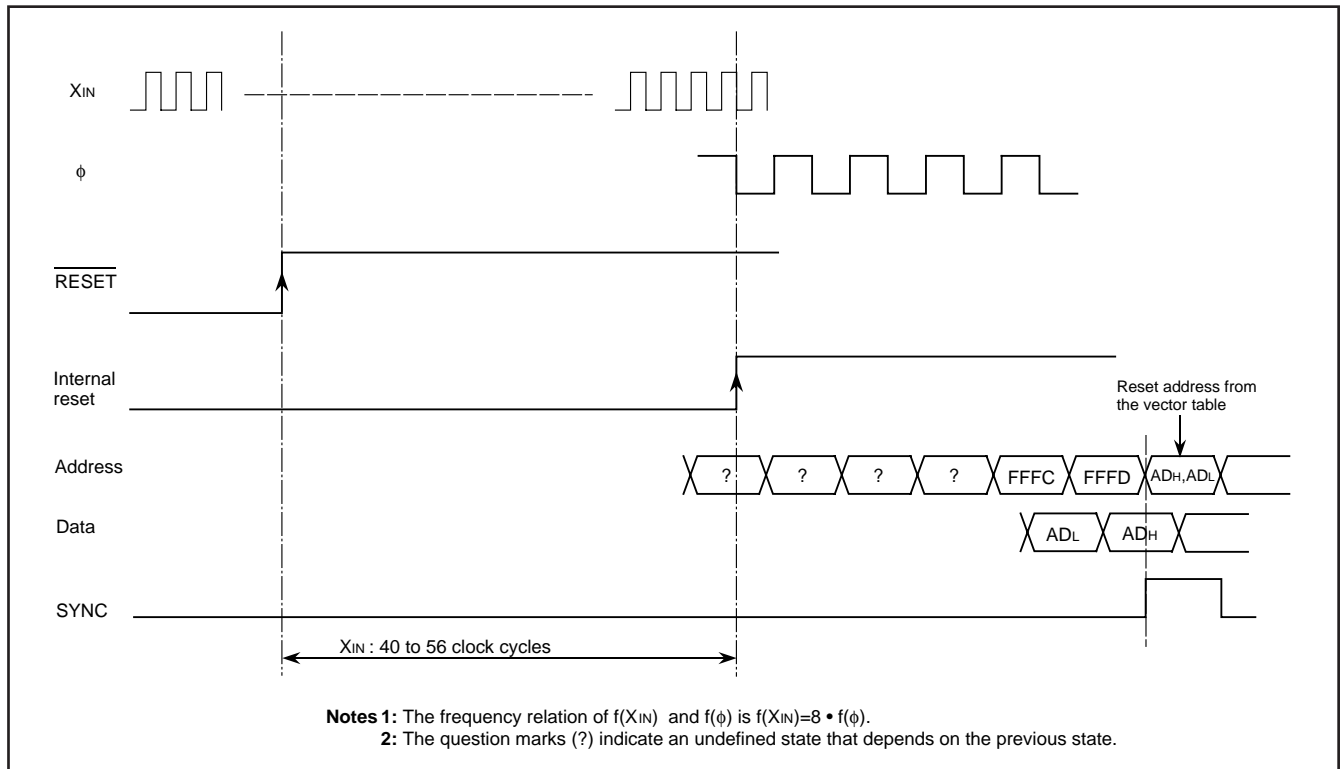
$X_{IN}$

$\phi$

$\overline{RESET}$

Internal reset

Reset address from the vector table

Address

? ? ? ? FFFC FFFD $AD_H$,$AD_L$

Data

$AD_L$ $AD_H$

SYNC

$X_{IN}$ : 40 to 56 clock cycles

**Notes 1:** The frequency relation of f($X_{IN}$) and f($\phi$) is f($X_{IN}$)=8 • f($\phi$).
**2:** The question marks (?) indicate an undefined state that depends on the previous state.